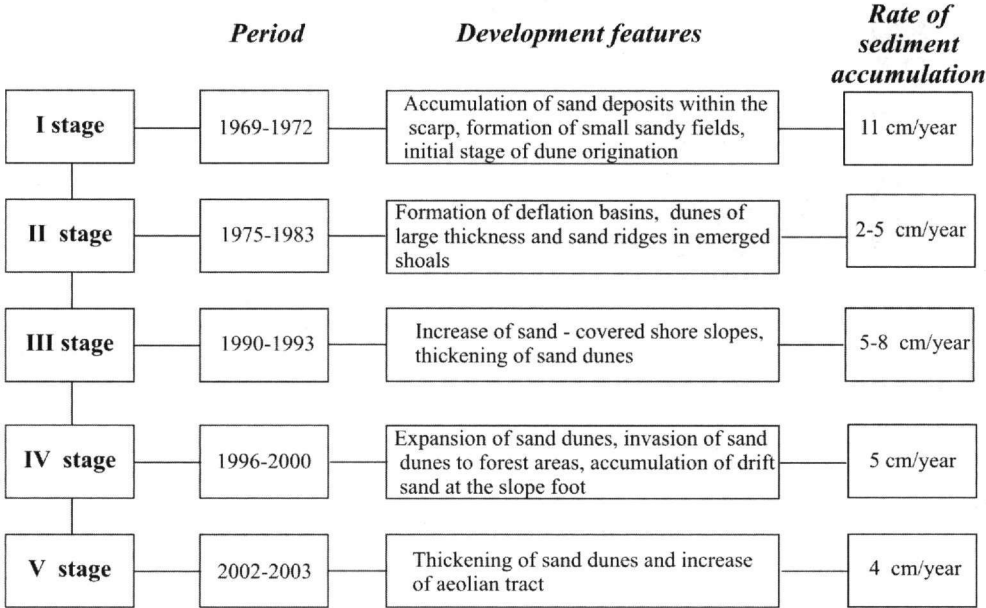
Period

Development features

Rate of sediment accumulation

I stage

1969-1972

Accumulation of sand deposits within the scarp, formation of small sandy fields, initial stage of dune origination

11 cm/year

II stage

1975-1983

Formation of deflation basins, dunes of large thickness and sand ridges in emerged shoals

2-5 cm/year

III stage

1990-1993

Increase of sand - covered shore slopes, thickening of sand dunes

5-8 cm/year

IV stage

1996-2000

Expansion of sand dunes, invasion of sand dunes to forest areas, accumulation of drift sand at the slope foot

5 cm/year

V stage

2002-2003

Thickening of sand dunes and increase of aeolian tract

4 cm/year